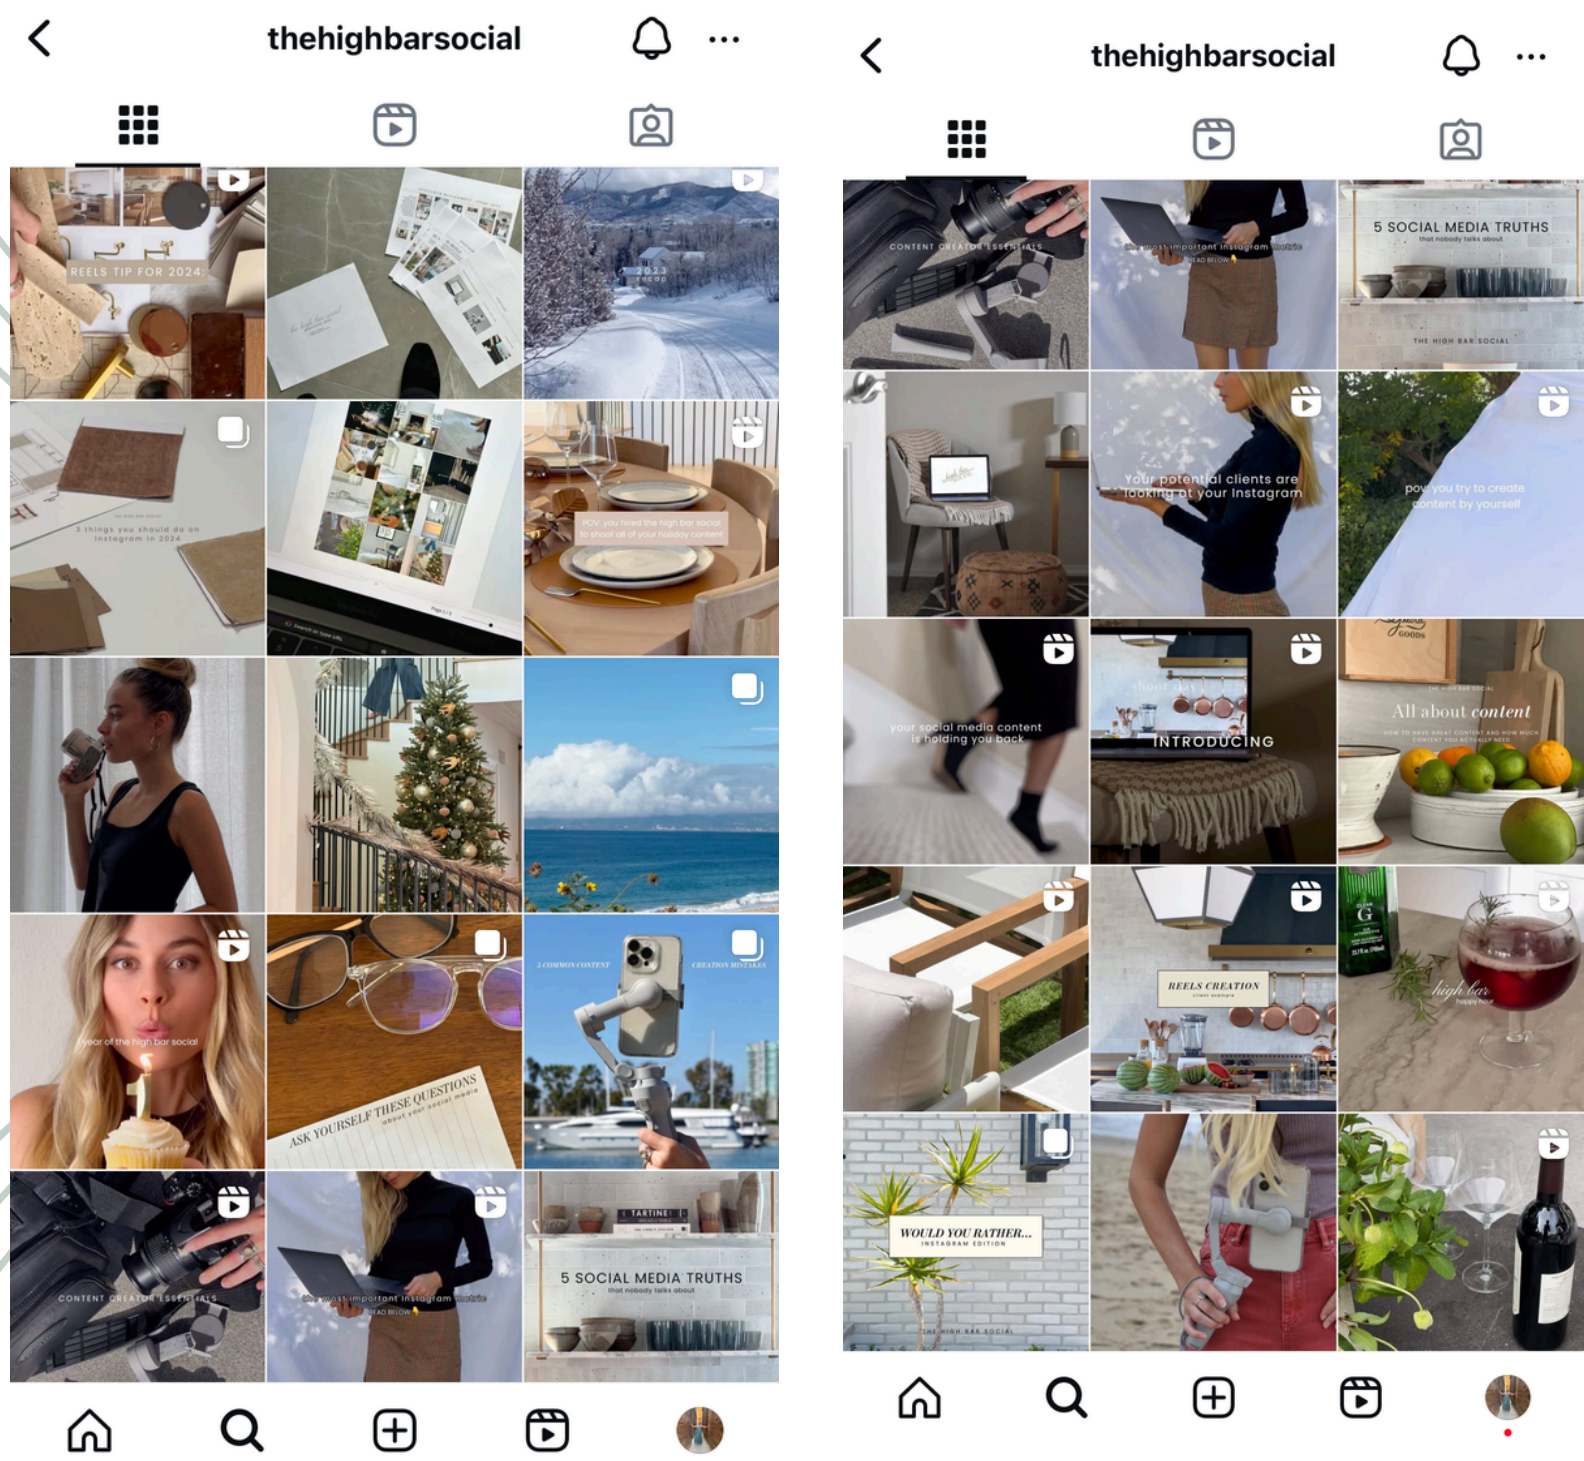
thehighbarsocial

REELS TIP FOR 2024:

2023 recap

3 things you should do on instagram in 2024

POV: you hired the high bar social to shoot all of your holiday content

year of the high bar social

ASK YOURSELF THESE QUESTIONS about your social media

3 COMMON CONTENT CREATION MISTAKES

CONTENT CREATOR ESSENTIALS

the most important instagram metric READ BELOW

TARTINE

5 SOCIAL MEDIA TRUTHS that nobody talks about

thehighbarsocial

CONTENT CREATOR ESSENTIALS

the most important instagram metric READ BELOW

5 SOCIAL MEDIA TRUTHS that nobody talks about THE HIGH BAR SOCIAL

Your potential clients are looking at your Instagram

pov: you try to create content by yourself

your social media content is holding you back

shoot days

INTRODUCING

All about content

REELS CREATION

high bar happy hour

WOULD YOU RATHER... INSTAGRAM EDITION

THE HIGH BAR SOCIAL